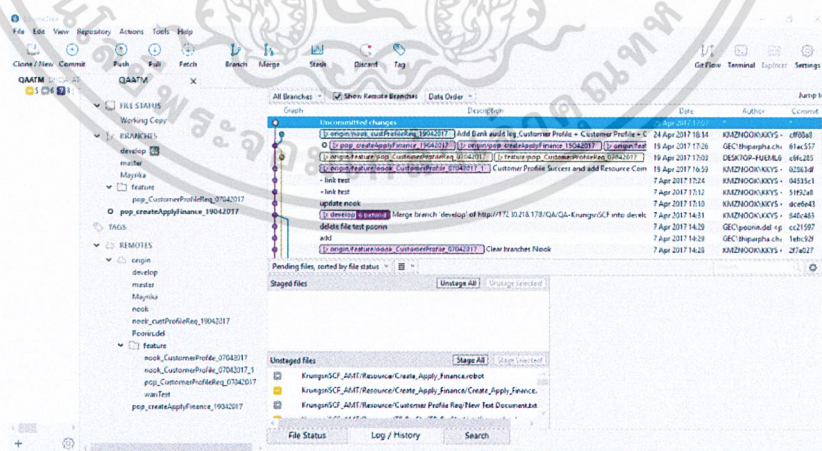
SourceTree

File Edit View Repository Actions Tools Help

Clone / New Commit Push Pull Fetch Branch Merge Stash Discard Tag Git Flow Terminal Explorer Settings

QAATM QAATM

FILE STATUS
Working Copy
BRANCHES
develop
master
Mayrika
feature
pop_CustomerProfileReq_07042017
pop_createApplyFinance_19042017
TAGS
REMOTES
origin
develop
master
Mayrika
nook
nook_custProfileReq_19042017
Poorin.del
feature
nook_CustomerProfile_07042017
nook_CustomerProfile_07042017_1
pop_CustomerProfileReq_07042017
wanTest
pop_createApplyFinance_19042017

All Branches Show Remote Branches Date Order Jump to

| Graph | Description | Date | Author | Commit |
|---|---|---|---|---|
| | Uncommitted changes | * Apr 2017 17:07 | * | * |
| | origin/nook_custProfileReq_19042017 Add Bank guide log Customer Profile + Customer Profile + C | 24 Apr 2017 18:14 | KMZNOOK\KKYS | cff00a0 |
| | pop_createApplyFinance_19042017 origin/pop_createApplyFinance_19042017 origin/wanTest | 19 Apr 2017 17:26 | GEC\thiparpha.chi | 61ac557 |
| | origin/feature/pop_CustomerProfileReq_07042017 feature/pop_CustomerProfileReq_07042017 | 19 Apr 2017 17:03 | DESKTOP-FUEML6 | c6fc285 |
| | origin/feature/nook_CustomerProfile_07042017_1 Customer Profile Success and add Resource Com | 19 Apr 2017 16:53 | KMZNOOK\KKYS | 02563df |
| | link test | 7 Apr 2017 17:24 | KMZNOOK\KKYS | 04335c1 |
| | link test | 7 Apr 2017 17:12 | KMZNOOK\KKYS | 51f92a1 |
| | update nook | 7 Apr 2017 17:10 | KMZNOOK\KKYS | dce6e43 |
| | develop 6 behind Merge branch 'develop' of http://172.30.218.178/QA/QA-KrungsriSCF into develc | 7 Apr 2017 14:31 | KMZNOOK\KKYS | 840c465 |
| | delete file test poorin | 7 Apr 2017 14:29 | GEC\poorin.del | cc21597 |
| | add | 7 Apr 2017 14:29 | GEC\poorin.del | 1ebc92f |
| | origin/feature/nook_CustomerProfile_07042017 Clear branches Nook | 7 Apr 2017 14:28 | KMZNOOK\KKYS | 2f7a027 |

Pending files, sorted by file status

Staged files Unstage All Unstage Selected

Unstaged files Stage All Stage Selected
KrungsriSCF_AMT/Resource/Create_Apply_Finance.robot
KrungsriSCF_AMT/Resource/Create_Apply_Finance/Create_Apply_Finance.
KrungsriSCF_AMT/Resource/Customer Profile Req/New Text Document.txt

File Status Log / History Search